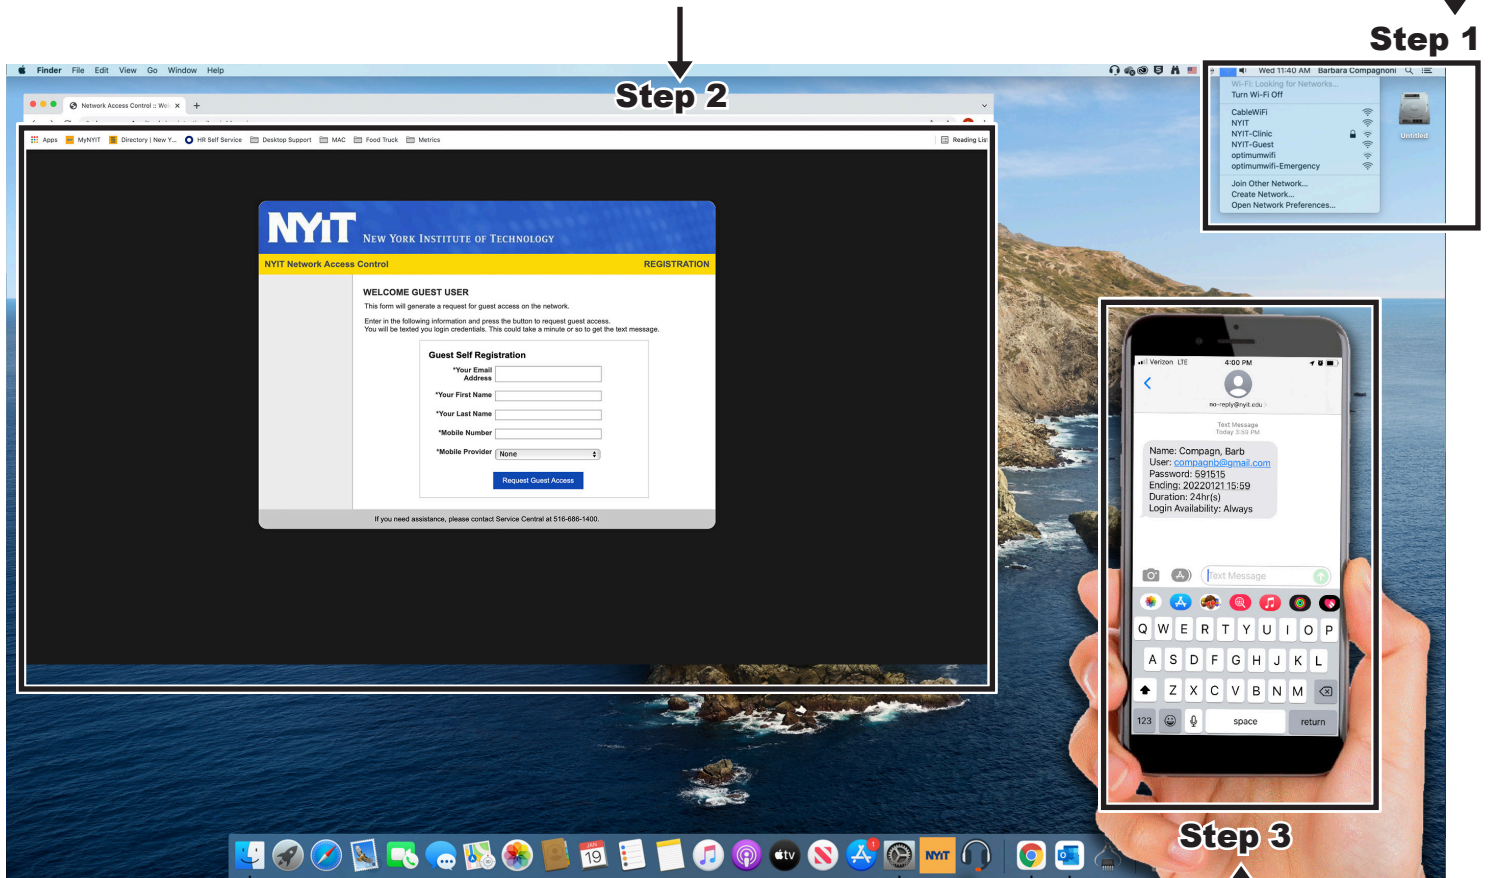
Step 1

Step 2

Finder File Edit View Go Window Help

Wed 11:40 AM Barbara Compagnoni

Wi-Fi: Looking for Networks...
Turn Wi-Fi Off

CableWiFi
NYIT
NYIT-Clinic
NYIT-Guest
optimumwifi
optimumwifi-Emergency

Join Other Network...
Create Network...
Open Network Preferences...

Untitled

Network Access Control :: Wel ×

Apps MyNYIT Directory | New Y... HR Self Service Desktop Support MAC Food Truck Metrics Reading List

NYIT New York Institute of Technology

NYIT Network Access Control REGISTRATION

WELCOME GUEST USER

This form will generate a request for guest access on the network.

Enter in the following information and press the button to request guest access.
You will be texted you login credentials. This could take a minute or so to get the text message.

Guest Self Registration

*Your Email Address
*Your First Name
*Your Last Name
*Mobile Number
*Mobile Provider None

Request Guest Access

If you need assistance, please contact Service Central at 516-686-1400.

Verizon LTE 4:00 PM

no-reply@nyit.edu

Text Message
Today 3:53 PM

Name: Compagn, Barb
User: compagnb@gmail.com
Password: 591515
Ending: 20220121 15:59
Duration: 24hr(s)
Login Availability: Always

Text Message

Q W E R T Y U I O P
A S D F G H J K L
Z X C V B N M
123 space return

Step 3

JAN 19

NYIT

tv